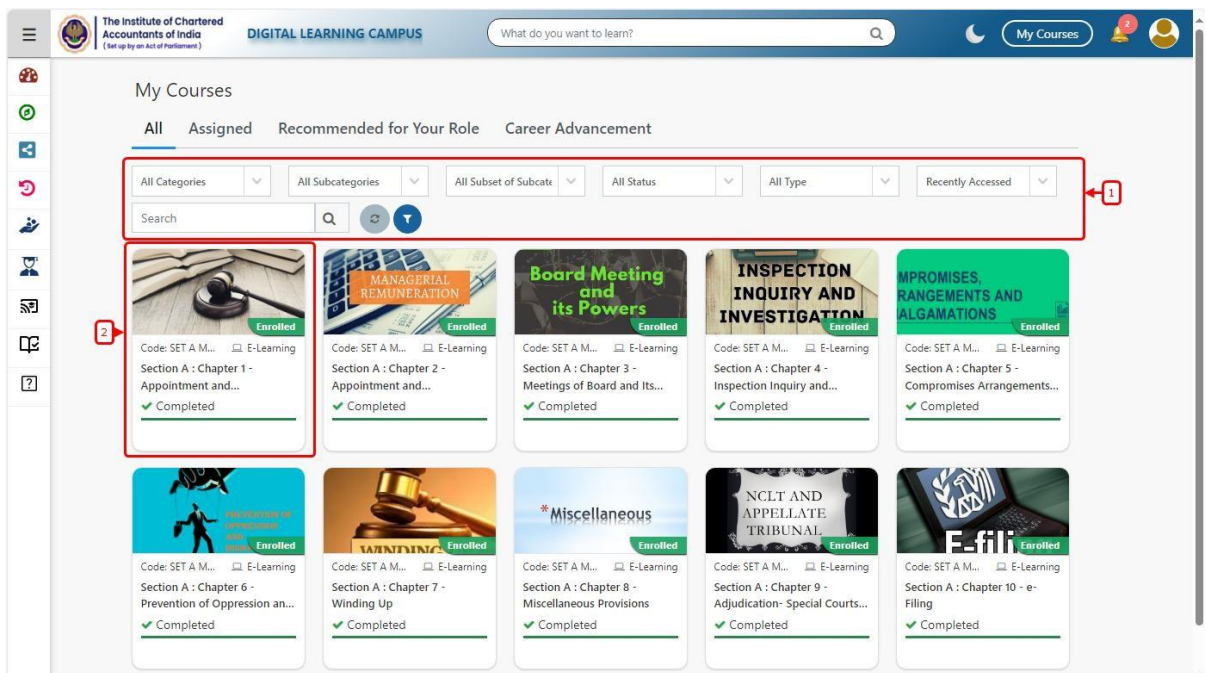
The Institute of Chartered Accountants of India
(Set up by an Act of Parliament)
DIGITAL LEARNING CAMPUS
What do you want to learn?
My Courses
2

My Courses

All Assigned Recommended for Your Role Career Advancement

All Categories
All Subcategories
All Subset of Subcate
All Status
All Type
Recently Accessed
1
Search

2

Enrolled
Code: SET A M... E-Learning
Section A : Chapter 1 - Appointment and...
✔ Completed

MANAGERIAL REMUNERATION
Enrolled
Code: SET A M... E-Learning
Section A : Chapter 2 - Appointment and...
✔ Completed

Board Meeting and its Powers
Enrolled
Code: SET A M... E-Learning
Section A : Chapter 3 - Meetings of Board and Its...
✔ Completed

INSPECTION INQUIRY AND INVESTIGATION
Enrolled
Code: SET A M... E-Learning
Section A : Chapter 4 - Inspection Inquiry and...
✔ Completed

MPROMISES, RANGEMENTS AND ALGAMATIONS
Enrolled
Code: SET A M... E-Learning
Section A : Chapter 5 - Compromises Arrangements...
✔ Completed

PREVENTION OF OPPRESSION AND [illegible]
Enrolled
Code: SET A M... E-Learning
Section A : Chapter 6 - Prevention of Oppression an...
✔ Completed

WINDING
Enrolled
Code: SET A M... E-Learning
Section A : Chapter 7 - Winding Up
✔ Completed

*Miscellaneous
Enrolled
Code: SET A M... E-Learning
Section A : Chapter 8 - Miscellaneous Provisions
✔ Completed

NCLT AND APPELLATE TRIBUNAL
Enrolled
Code: SET A M... E-Learning
Section A : Chapter 9 - Adjudication- Special Courts...
✔ Completed

E-fili
Enrolled
Code: SET A M... E-Learning
Section A : Chapter 10 - e-Filing
✔ Completed